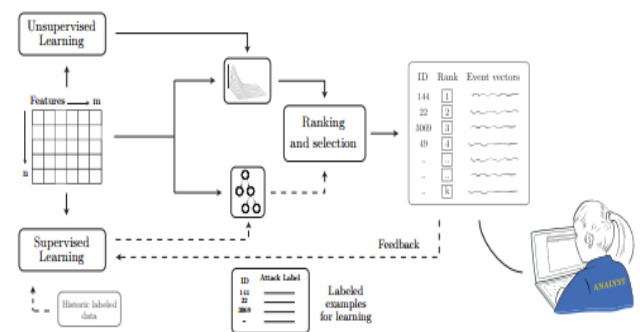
Unsupervised Learning

Features m

n

Ranking and selection

ID Rank Event vectors
144 1
22 2
1009 3
49 4
.. ..
.. ..
.. k

Feedback

Supervised Learning

Historic labeled data

ID Attack Label
144
22
1009

Labeled examples for learning

ANALYST